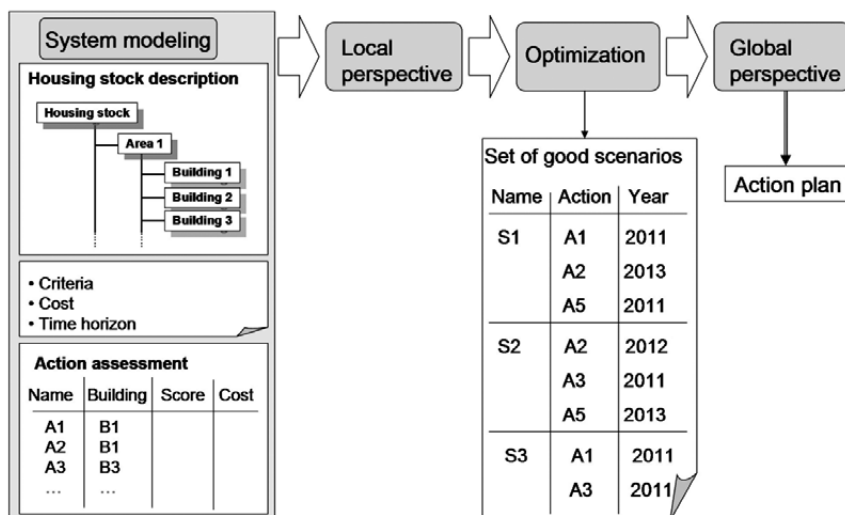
System modeling

Housing stock description

Housing stock
Area 1
Building 1
Building 2
Building 3

• Criteria
• Cost
• Time horizon

Action assessment

| Name | Building | Score | Cost |
|---|---|---|---|
| A1 | B1 | | |
| A2 | B1 | | |
| A3 | B3 | | |
| … | … | | |

Local perspective

Optimization

Set of good scenarios

| Name | Action | Year |
|---|---|---|
| S1 | A1 | 2011 |
| | A2 | 2013 |
| | A5 | 2011 |
| S2 | A2 | 2012 |
| | A3 | 2011 |
| | A5 | 2013 |
| S3 | A1 | 2011 |
| | A3 | 2011 |

Global perspective

Action plan